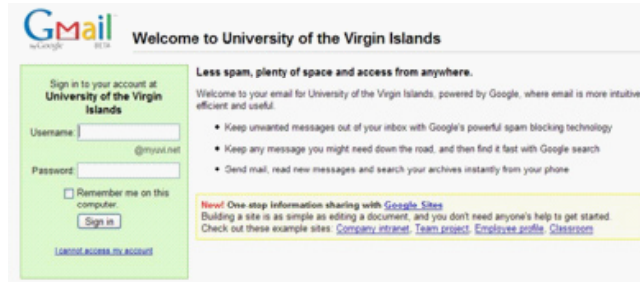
Gmail by Google BETA

Welcome to University of the Virgin Islands

Sign in to your account at
University of the Virgin Islands

Username:
@myuvi.net

Password:

Remember me on this computer.

Sign in

I cannot access my account

Less spam, plenty of space and access from anywhere.

Welcome to your email for University of the Virgin Islands, powered by Google, where email is more intuitive, efficient and useful.

• Keep unwanted messages out of your inbox with Google's powerful spam blocking technology

• Keep any message you might need down the road, and then find it fast with Google search

• Send mail, read new messages and search your archives instantly from your phone

New! One-stop information sharing with Google Sites
Building a site is as simple as editing a document, and you don't need anyone's help to get started.
Check out these example sites: Company intranet, Team project, Employee profile, Classroom